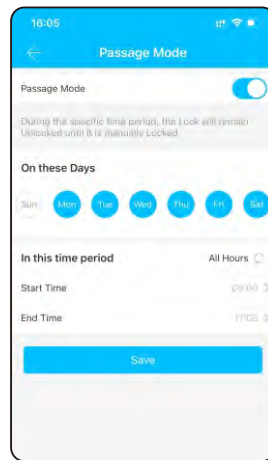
16:05

Passage Mode

Passage Mode

During the specific time period, the Lock will remain Unlocked until it is manually Locked

On these Days

Sun Mon Tue Wed Thu Fri Sat

In this time period

All Hours

Start Time

09:00

End Time

17:00

Save